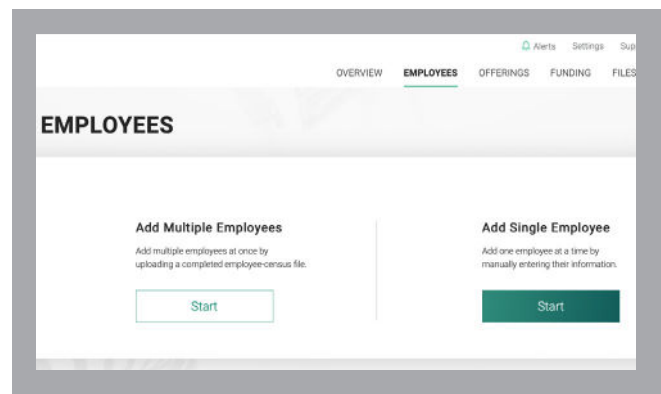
Alerts Settings Sup

OVERVIEW EMPLOYEES OFFERINGS FUNDING FILES

EMPLOYEES

Add Multiple Employees

Add multiple employees at once by uploading a completed employee-census file.

Start

Add Single Employee

Add one employee at a time by manually entering their information.

Start